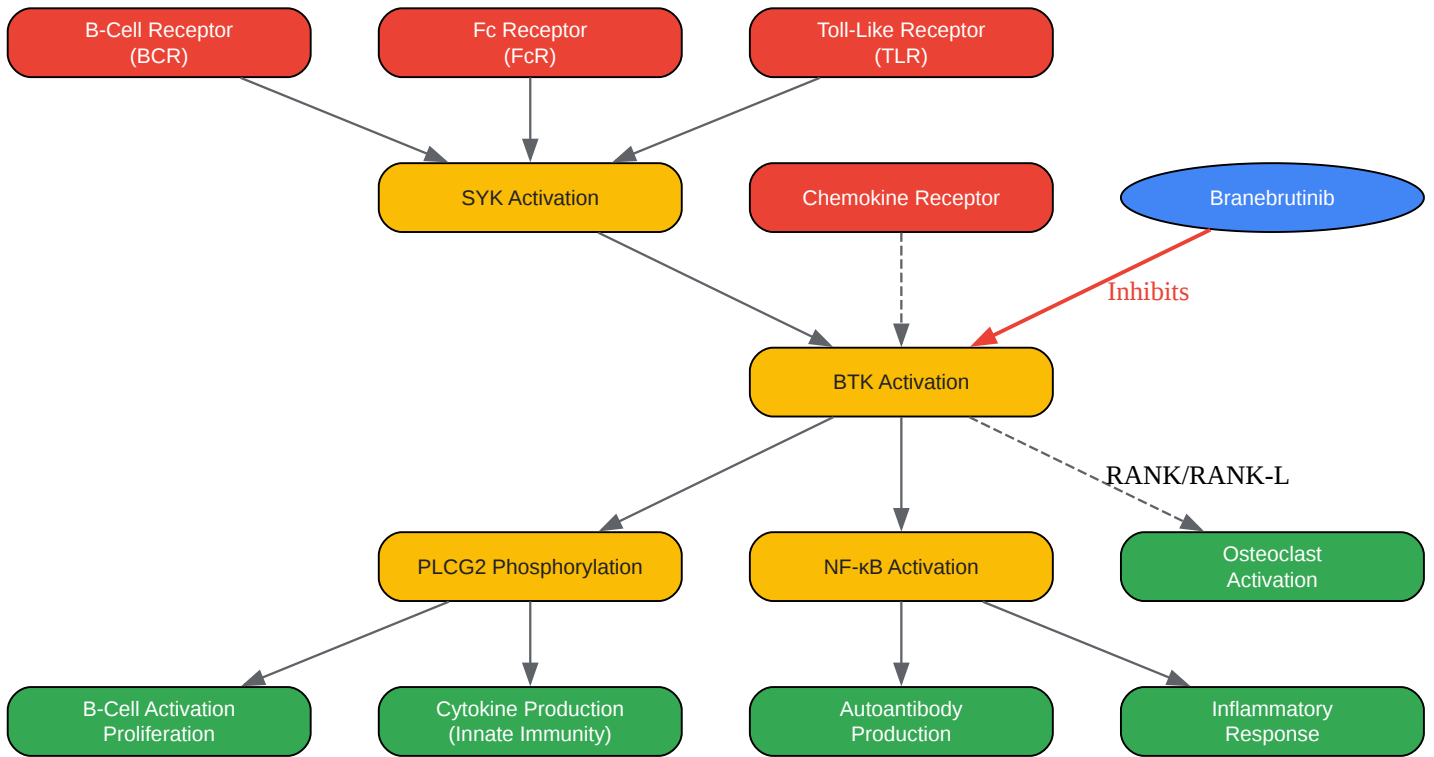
B-Cell Receptor (BCR)

Fc Receptor (FcR)

Toll-Like Receptor (TLR)

SYK Activation

Chemokine Receptor

Branebrutinib

Inhibits

BTK Activation

RANK/RANK-L

PLCG2 Phosphorylation

NF-κB Activation

Osteoclast Activation

B-Cell Activation Proliferation

Cytokine Production (Innate Immunity)

Autoantibody Production

Inflammatory Response